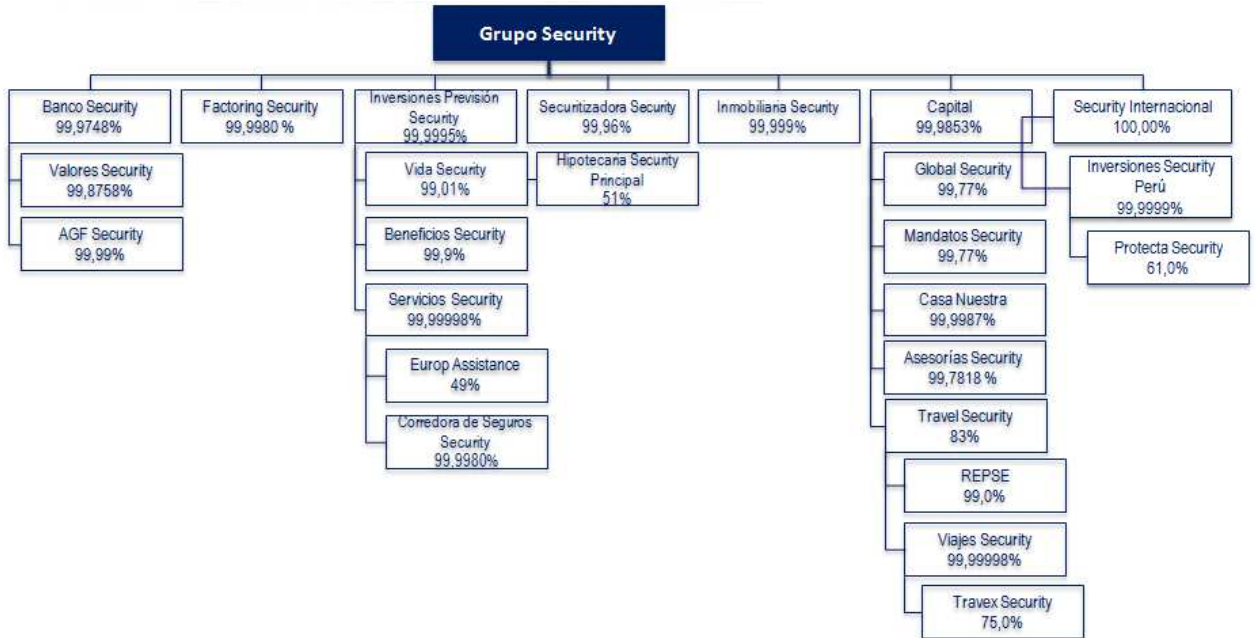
Grupo Security

Banco Security
99,9748%

Valores Security
99,8758%

AGF Security
99,99%

Factoring Security
99,9980 %

Inversiones Previsión Security
99,9995%

Vida Security
99,01%

Hipotecaria Security Principal
51%

Beneficios Security
99,9%

Servicios Security
99,99998%

Europ Assistance
49%

Corredora de Seguros Security
99,9980%

Securitizadora Security
99,96%

Inmobiliaria Security
99,999%

Capital
99,9853%

Global Security
99,77%

Mandatos Security
99,77%

Casa Nuestra
99,9987%

Asesorías Security
99,7818 %

Travel Security
83%

REPSE
99,0%

Viajes Security
99,99998%

Travex Security
75,0%

Security Internacional
100,00%

Inversiones Security Perú
99,9999%

Protecta Security
61,0%